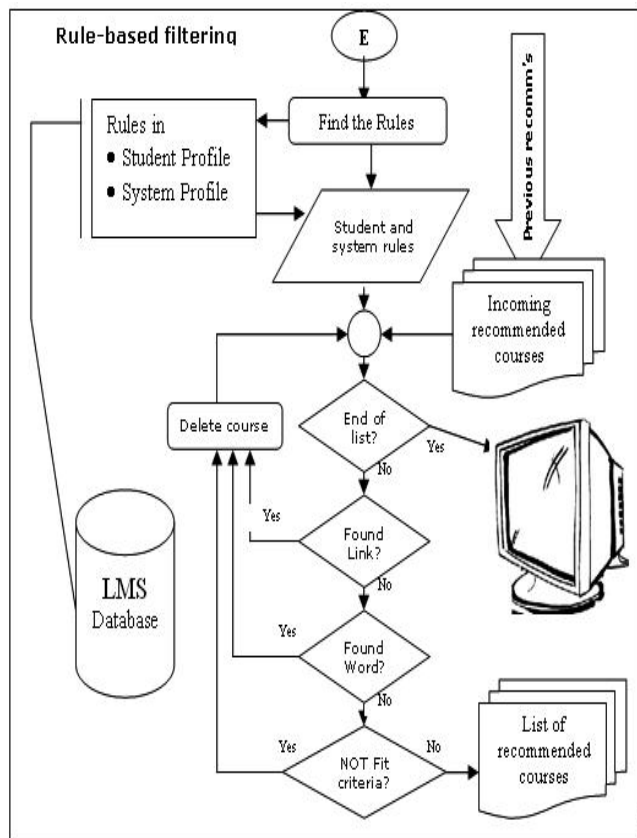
Rule-based filtering

E

Rules in
• Student Profile
• System Profile

Find the Rules

Student and system rules

Previous recomm's

Incoming recommended courses

Delete course

End of list?

Yes

No

Yes

Found Link?

No

Yes

Found Word?

No

LMS
Database

Yes

NOT Fit criteria?

No

List of recommended courses